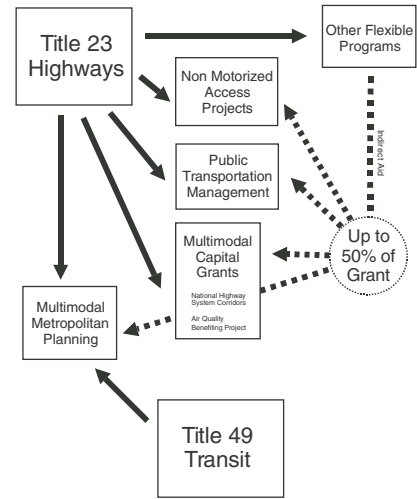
Title 23 Highways

Other Flexible Programs

Non Motorized Access Projects

Indirect Aid

Public Transportation Management

Multimodal Capital Grants

National Highway System Corridors

Air Quality Benefiting Project

Up to 50% of Grant

Multimodal Metropolitan Planning

Title 49 Transit